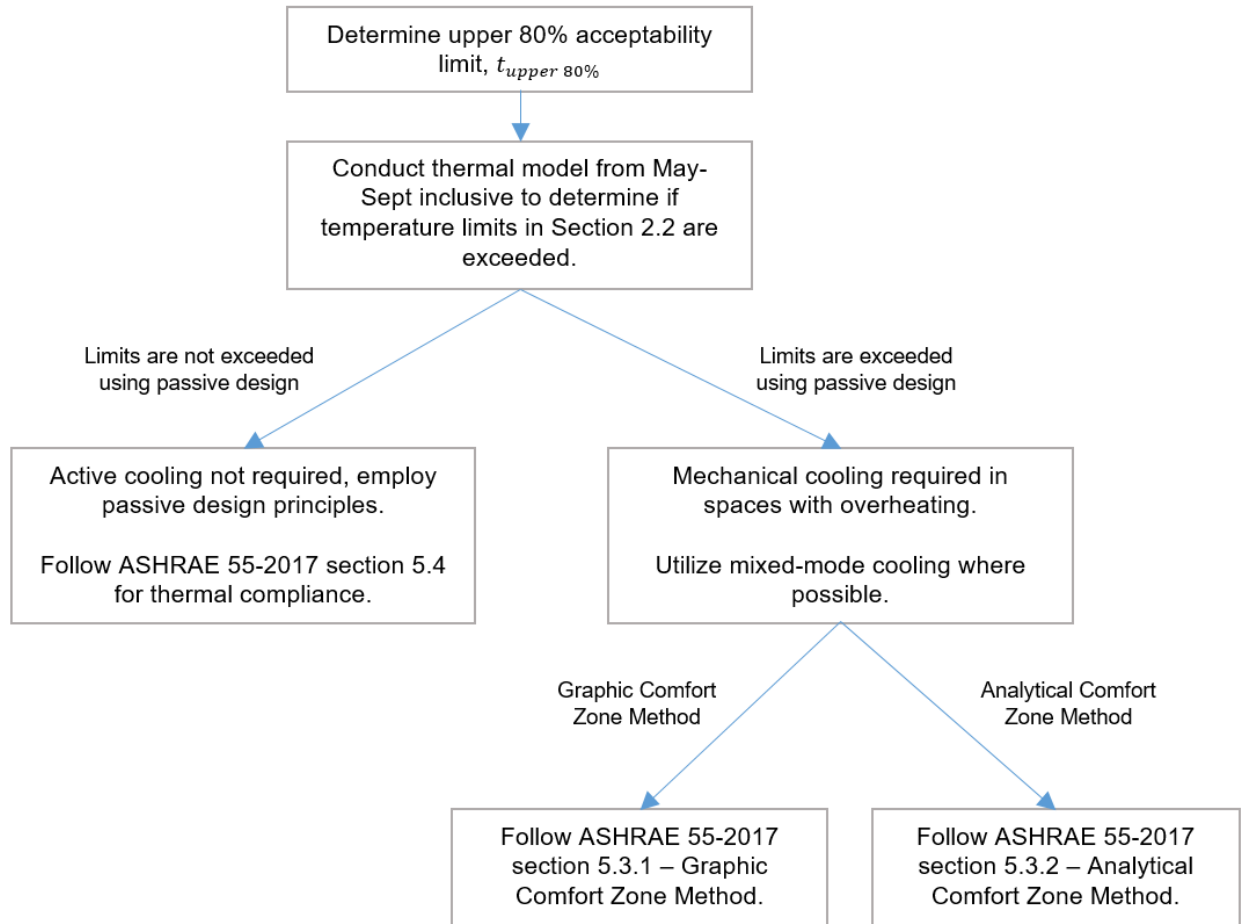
Determine upper 80% acceptability limit, $t_{upper\ 80\%}$

Conduct thermal model from May-Sept inclusive to determine if temperature limits in Section 2.2 are exceeded.

Limits are not exceeded using passive design

Limits are exceeded using passive design

Active cooling not required, employ passive design principles.

Follow ASHRAE 55-2017 section 5.4 for thermal compliance.

Mechanical cooling required in spaces with overheating.

Utilize mixed-mode cooling where possible.

Graphic Comfort Zone Method

Analytical Comfort Zone Method

Follow ASHRAE 55-2017 section 5.3.1 – Graphic Comfort Zone Method.

Follow ASHRAE 55-2017 section 5.3.2 – Analytical Comfort Zone Method.